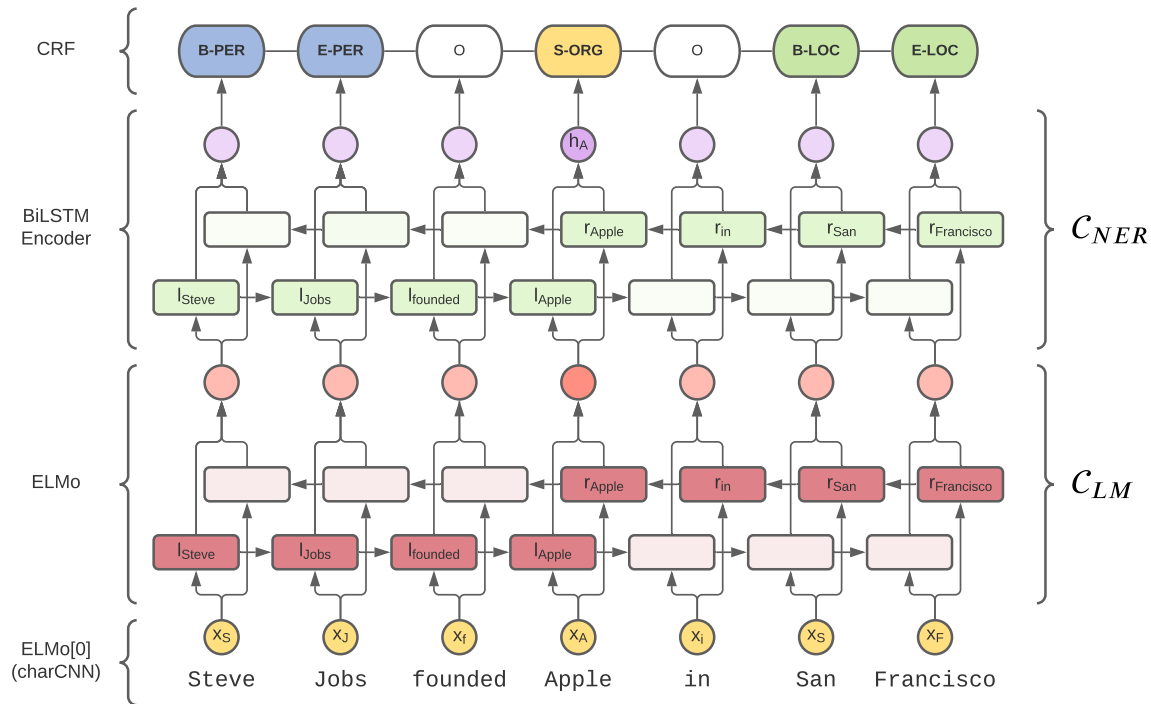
CRF

B-PER E-PER O S-ORG O B-LOC E-LOC

BiLSTM Encoder

$h_A$

$r_{Apple}$ $r_{in}$ $r_{San}$ $r_{Francisco}$

$l_{Steve}$ $l_{Jobs}$ $l_{founded}$ $l_{Apple}$

$\mathcal{C}_{NER}$

ELMo

$r_{Apple}$ $r_{in}$ $r_{San}$ $r_{Francisco}$

$l_{Steve}$ $l_{Jobs}$ $l_{founded}$ $l_{Apple}$

$\mathcal{C}_{LM}$

ELMo[0] (charCNN)

$x_S$ $x_J$ $x_f$ $x_A$ $x_i$ $x_S$ $x_F$

Steve Jobs founded Apple in San Francisco